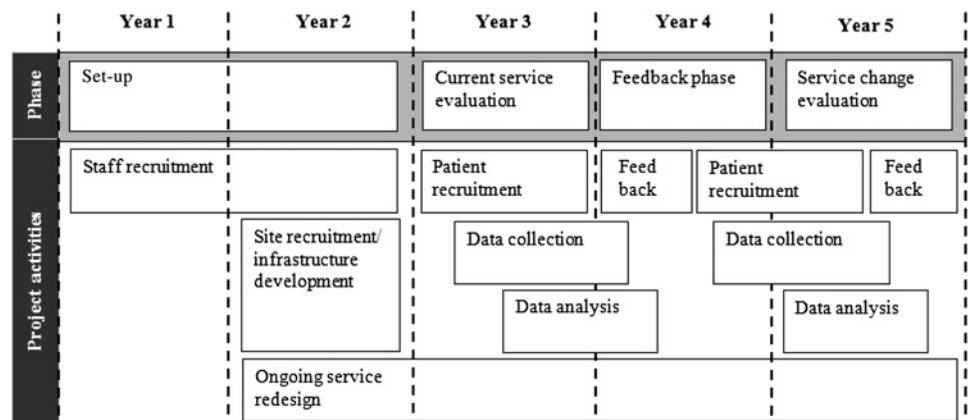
Year 1

Year 2

Year 3

Year 4

Year 5

Phase

Set-up

Current service evaluation

Feedback phase

Service change evaluation

Project activities

Staff recruitment

Patient recruitment

Feed back

Patient recruitment

Feed back

Site recruitment/ infrastructure development

Data collection

Data collection

Data analysis

Data analysis

Ongoing service redesign